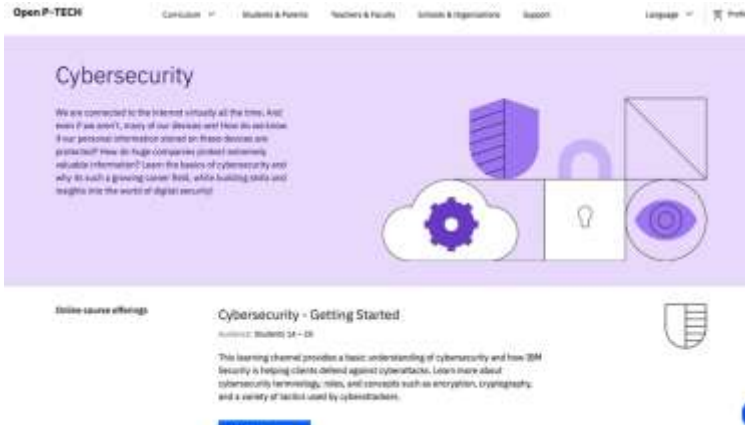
Open P-TECH

Curriculum

Students & Parents

Teachers & Faculty

Schools & Organizations

Support

Language

Profi

Cybersecurity

We are connected to the internet virtually all the time. And even if we aren't, many of our devices are! How do we know if our personal information stored on these devices are protected? How do huge companies protect extremely valuable information? Learn the basics of cybersecurity and why its such a growing career field, while building skills and insights into the world of digital security!

Online course offerings

Cybersecurity - Getting Started

Audience: Students 14 – 18

This learning channel provides a basic understanding of cybersecurity and how IBM Security is helping clients defend against cyberattacks. Learn more about cybersecurity terminology, roles, and concepts such as encryption, cryptography, and a variety of tactics used by cyberattackers.